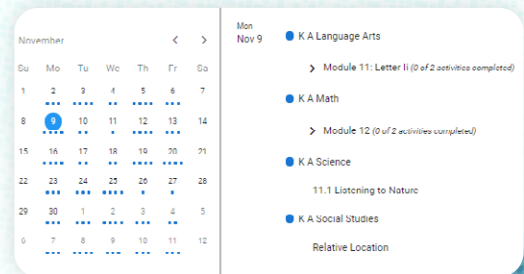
November

| Su | Mo | Tu | We | Th | Fr | Sa |
|---|---|---|---|---|---|---|
| 1 | 2 | 3 | 4 | 5 | 6 | 7 |
| 8 | 9 | 10 | 11 | 12 | 13 | 14 |
| 15 | 16 | 17 | 18 | 19 | 20 | 21 |
| 22 | 23 | 24 | 25 | 26 | 27 | 28 |
| 29 | 30 | 1 | 2 | 3 | 4 | 5 |
| 6 | 7 | 8 | 9 | 10 | 11 | 12 |

Mon
Nov 9

K A Language Arts

Module 11: Letter Ii (0 of 2 activities completed)

K A Math

Module 12 (0 of 2 activities completed)

K A Science

11.1 Listening to Nature

K A Social Studies

Relative Location